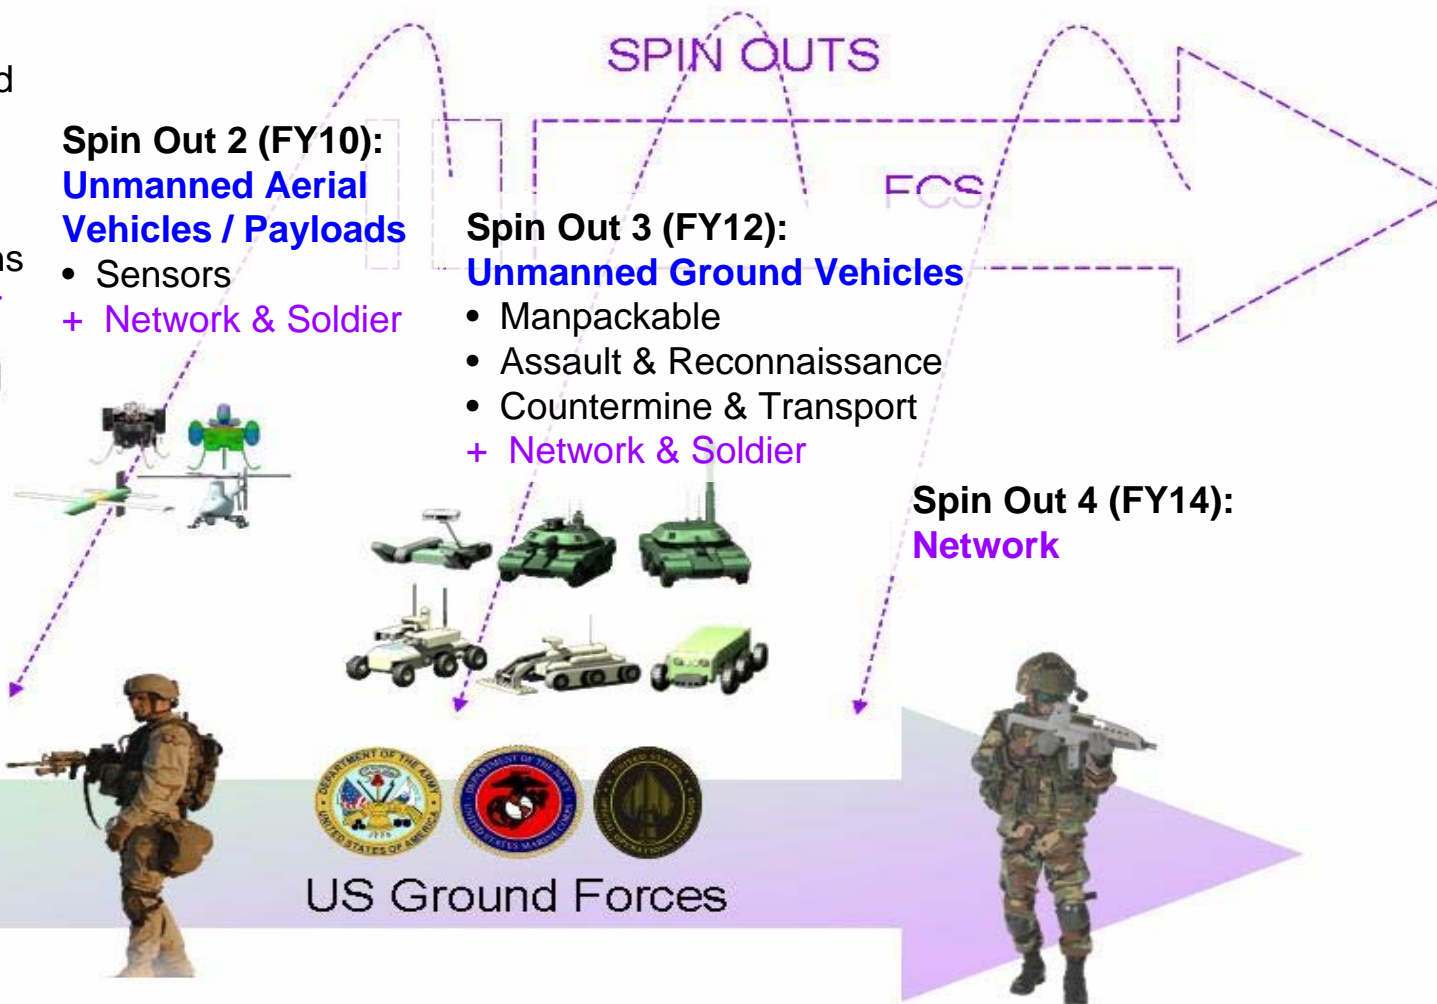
d

ns

SPIN OUTS

FCS

Spin Out 2 (FY10):
Unmanned Aerial Vehicles / Payloads
• Sensors
+ Network & Soldier

Spin Out 3 (FY12):
Unmanned Ground Vehicles
• Manpackable
• Assault & Reconnaissance
• Countermine & Transport
+ Network & Soldier

Spin Out 4 (FY14):
Network

DEPARTMENT OF THE ARMY UNITED STATES OF AMERICA

DEPARTMENT OF THE NAVY UNITED STATES MARINE CORPS

UNITED STATES SPECIAL OPERATIONS COMMAND

US Ground Forces